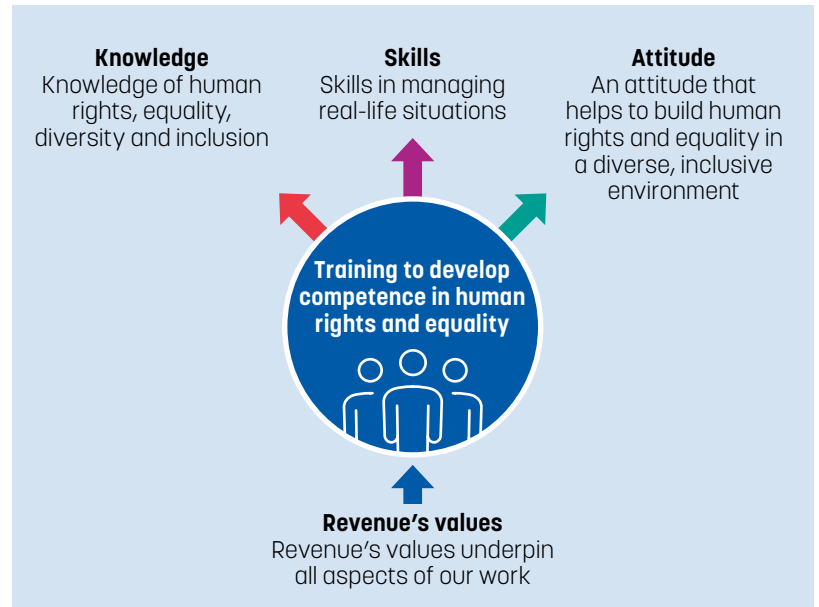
**Knowledge**
Knowledge of human rights, equality, diversity and inclusion

**Skills**
Skills in managing real-life situations

**Attitude**
An attitude that helps to build human rights and equality in a diverse, inclusive environment

**Training to develop competence in human rights and equality**

**Revenue's values**
Revenue's values underpin all aspects of our work